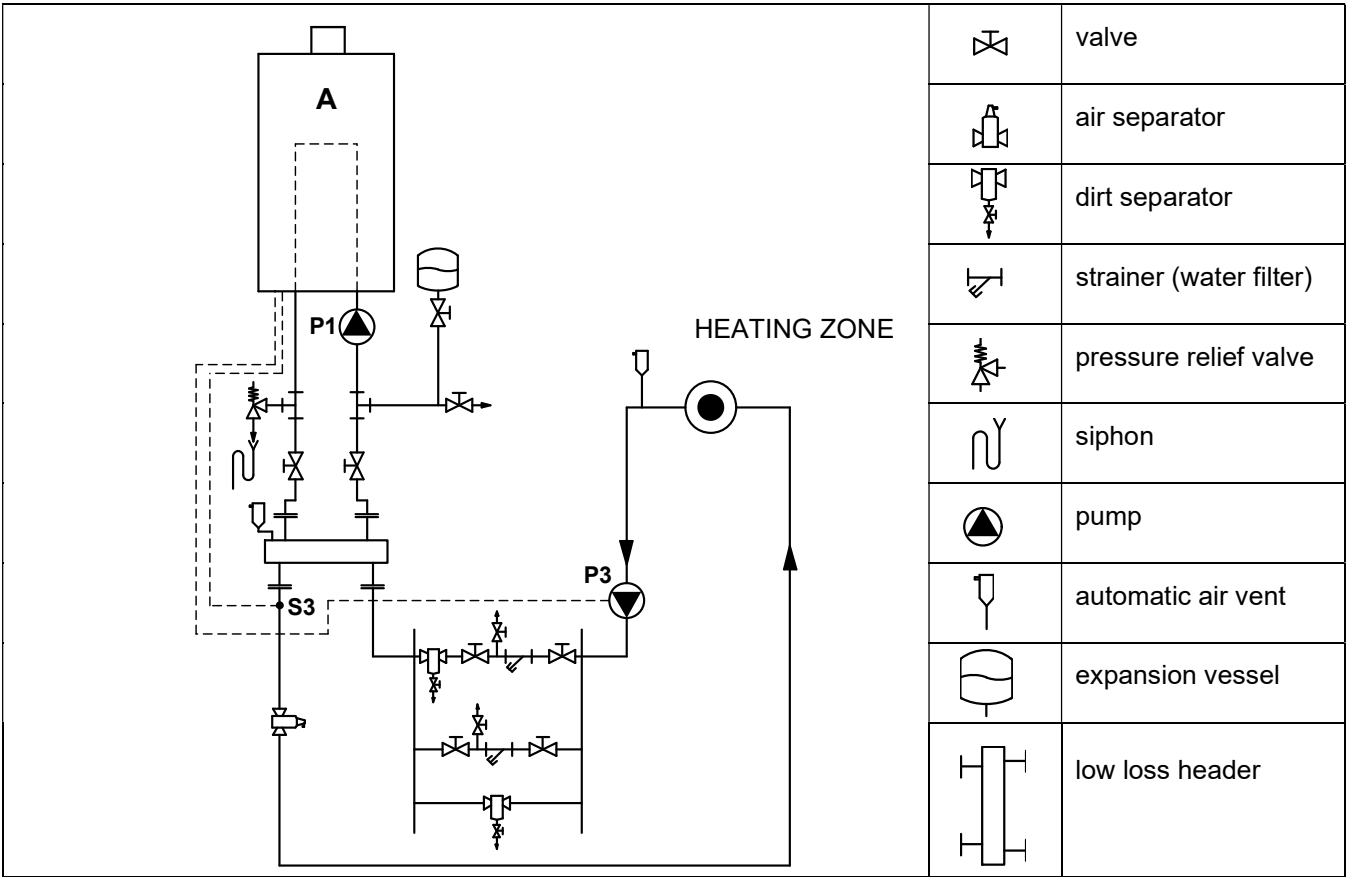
A

P1

HEATING ZONE

P3

S3

| | |
|---|---|
| | valve |
| | air separator |
| | dirt separator |
| | strainer (water filter) |
| | pressure relief valve |
| | siphon |
| | pump |
| | automatic air vent |
| | expansion vessel |
| | low loss header |